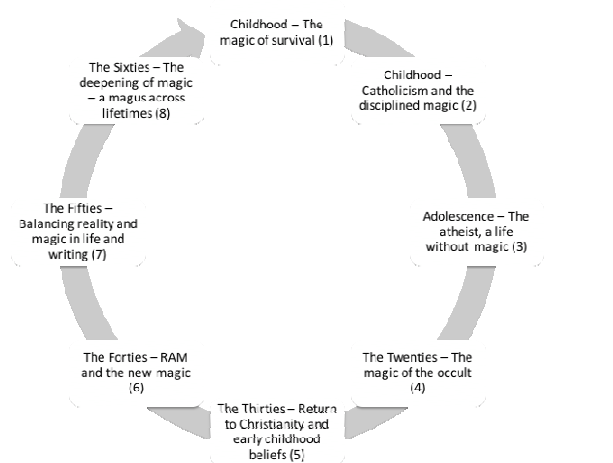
Childhood – The magic of survival (1)

Childhood – Catholicism and the disciplined magic (2)

Adolescence – The atheist, a life without magic (3)

The Twenties – The magic of the occult (4)

The Thirties – Return to Christianity and early childhood beliefs (5)

The Forties – RAM and the new magic (6)

The Fifties – Balancing reality and magic in life and writing (7)

The Sixties – The deepening of magic – a magus across lifetimes (8)